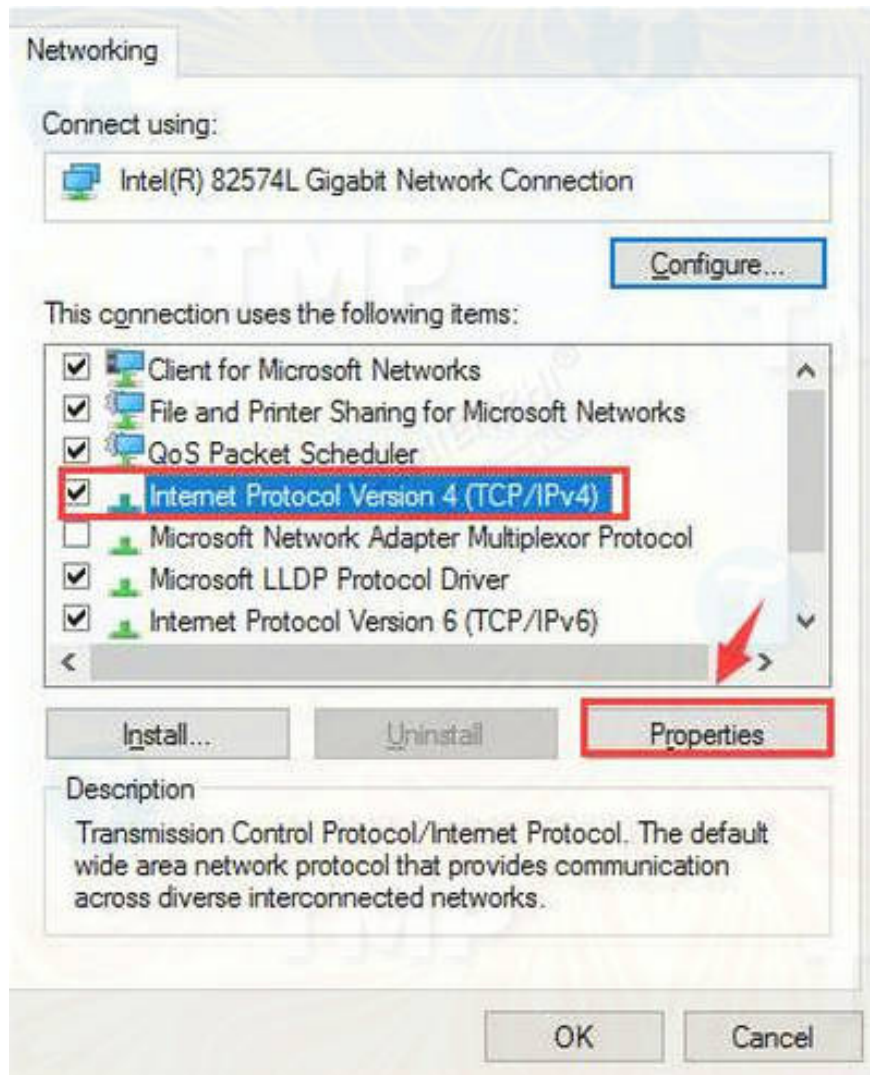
Networking

Connect using:

Intel(R) 82574L Gigabit Network Connection

Configure...

This connection uses the following items:

Client for Microsoft Networks
File and Printer Sharing for Microsoft Networks
QoS Packet Scheduler
Internet Protocol Version 4 (TCP/IPv4)
Microsoft Network Adapter Multiplexor Protocol
Microsoft LLDP Protocol Driver
Internet Protocol Version 6 (TCP/IPv6)

Install...
Uninstall
Properties

Description

Transmission Control Protocol/Internet Protocol. The default wide area network protocol that provides communication across diverse interconnected networks.

OK
Cancel